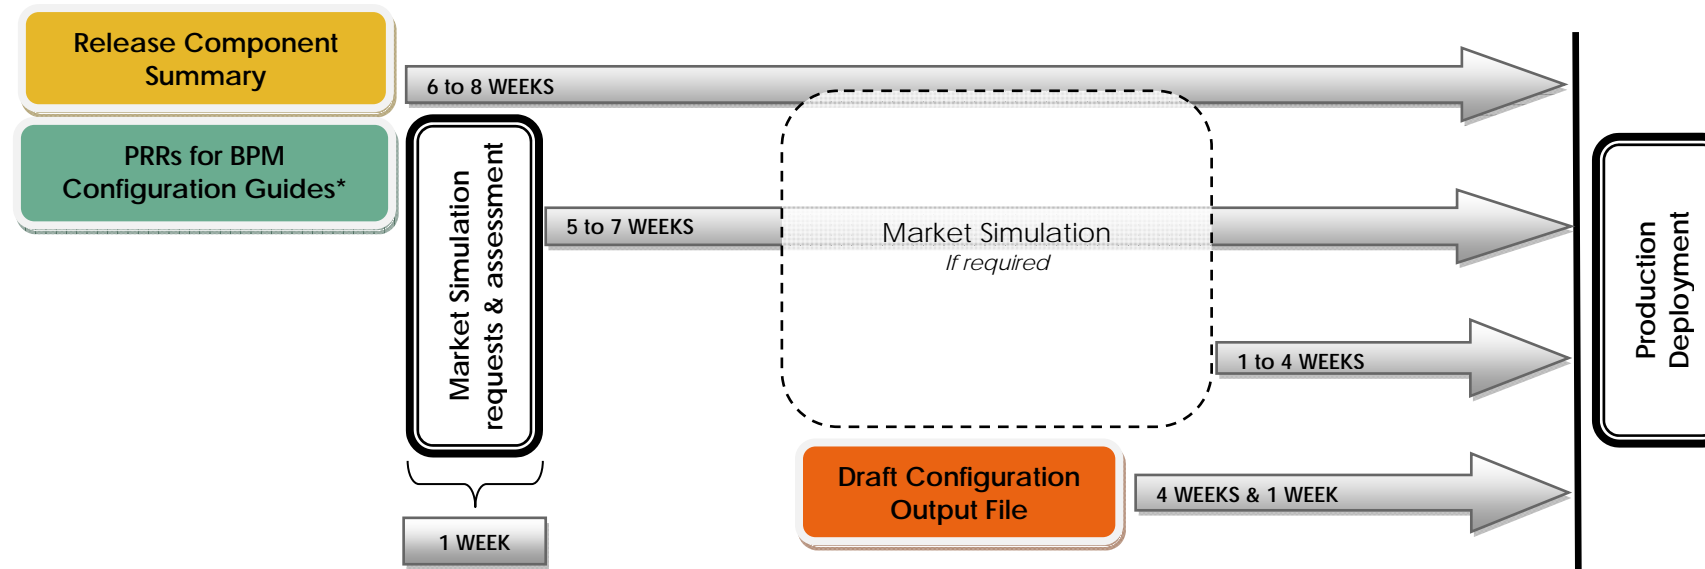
Release Component Summary

6 to 8 WEEKS

PRRs for BPM Configuration Guides*

Market Simulation requests & assessment

5 to 7 WEEKS

Market Simulation
If required

1 to 4 WEEKS

Production Deployment

Draft Configuration Output File

4 WEEKS & 1 WEEK

1 WEEK